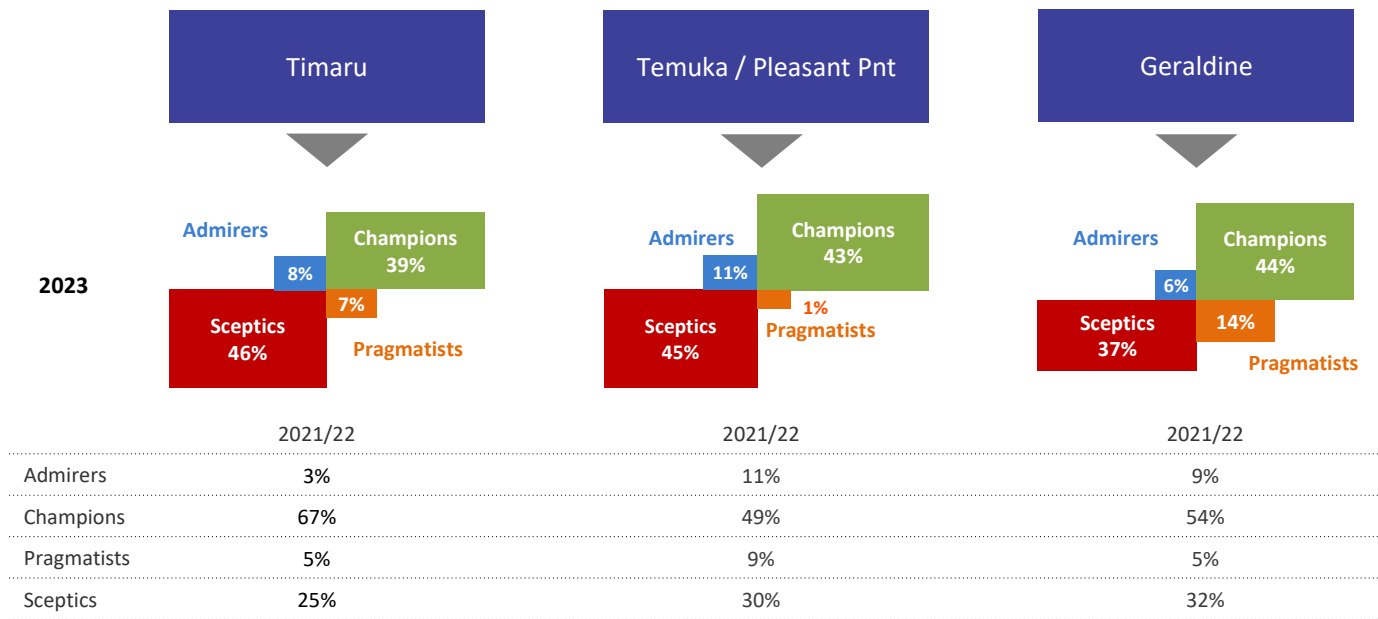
Timaru

Temuka / Pleasant Pnt

Geraldine

2023

Admirers
8%
Champions
39%
7%
Sceptics
46%
Pragmatists

Admirers
11%
Champions
43%
1%
Pragmatists
Sceptics
45%

Admirers
6%
Champions
44%
Sceptics
37%
14%
Pragmatists

| | 2021/22 | 2021/22 | 2021/22 |
|---|---|---|---|
| Admirers | 3% | 11% | 9% |
| Champions | 67% | 49% | 54% |
| Pragmatists | 5% | 9% | 5% |
| Sceptics | 25% | 30% | 32% |